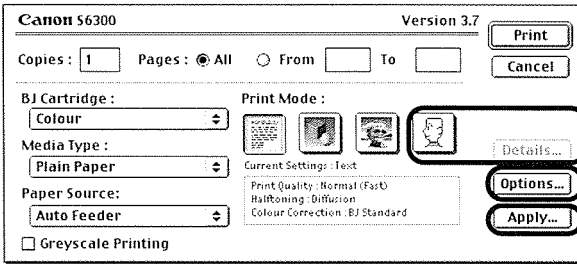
Canon S6300

Version 3.7

Print

Cancel

Copies : 1

Pages : All

From

To

BJ Cartridge :

Colour

Media Type :

Plain Paper

Paper Source:

Auto Feeder

Greyscale Printing

Print Mode :

Current Settings : Text

Print Quality : Normal (Fast)
Halftoning : Diffusion
Colour Correction : BJ Standard

Details...

Options...

Apply...